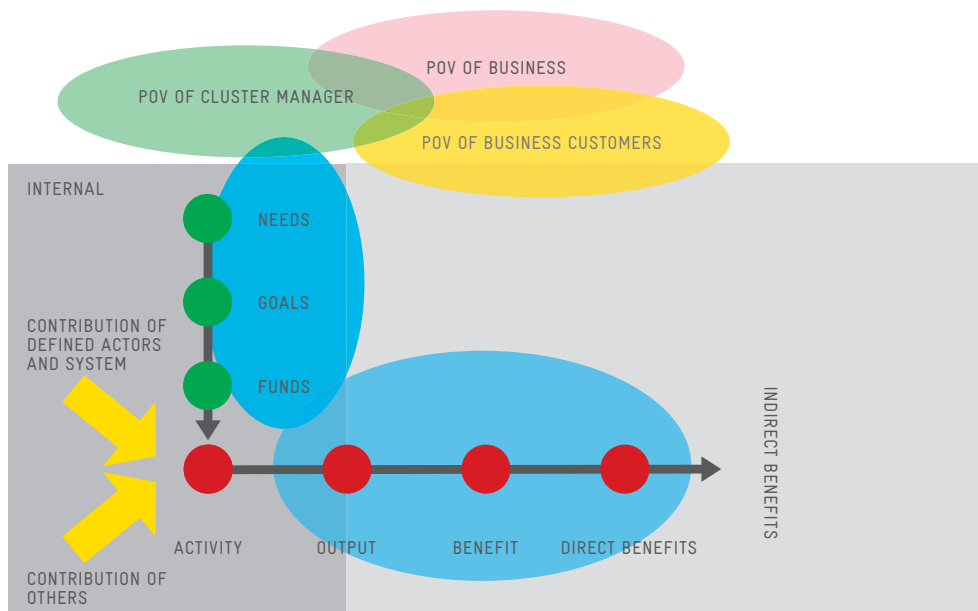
POV OF BUSINESS

POV OF CLUSTER MANAGER

POV OF BUSINESS CUSTOMERS

INTERNAL

NEEDS

GOALS

CONTRIBUTION OF DEFINED ACTORS AND SYSTEM

FUNDS

INDIRECT BENEFITS

ACTIVITY

OUTPUT

BENEFIT

DIRECT BENEFITS

CONTRIBUTION OF OTHERS